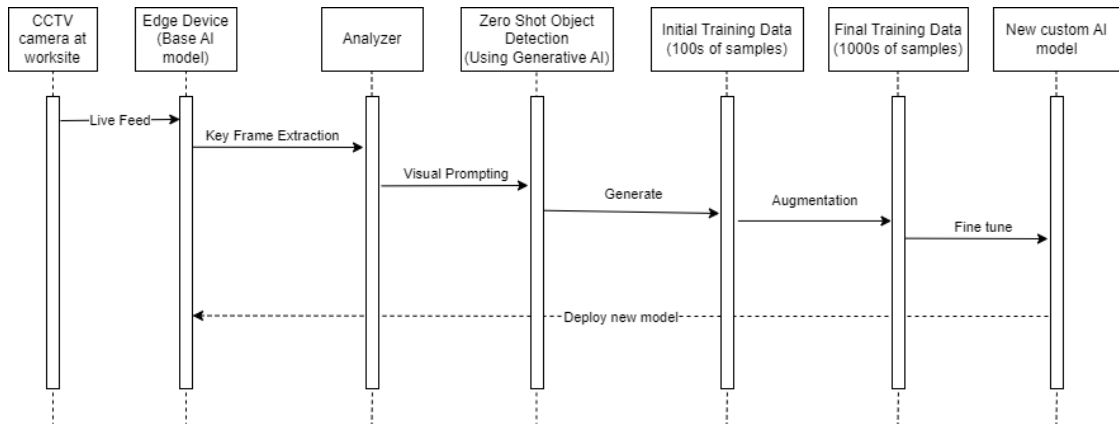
CCTV camera at worksite

Edge Device (Base AI model)

Analyzer

Zero Shot Object Detection (Using Generative AI)

Initial Training Data (100s of samples)

Final Training Data (1000s of samples)

New custom AI model

Live Feed

Key Frame Extraction

Visual Prompting

Generate

Augmentation

Fine tune

Deploy new model